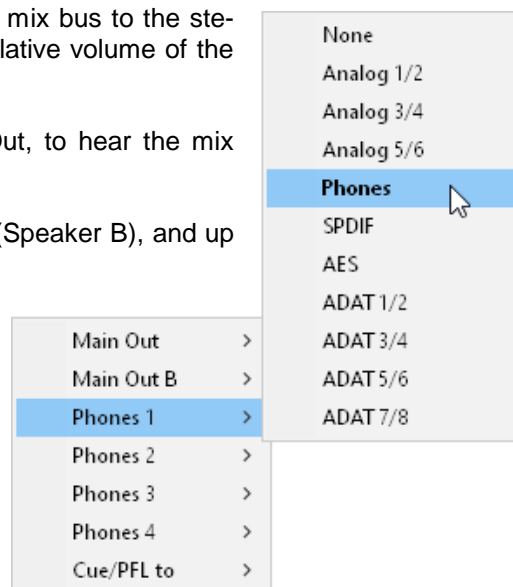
mix bus to the ste-
lative volume of the

ut, to hear the mix

(Speaker B), and up

None
Analog 1/2
Analog 3/4
Analog 5/6
Phones
SPDIF
AES
ADAT 1/2
ADAT 3/4
ADAT 5/6
ADAT 7/8

Main Out >
Main Out B >
Phones 1 >
Phones 2 >
Phones 3 >
Phones 4 >
Cue/PFL to >